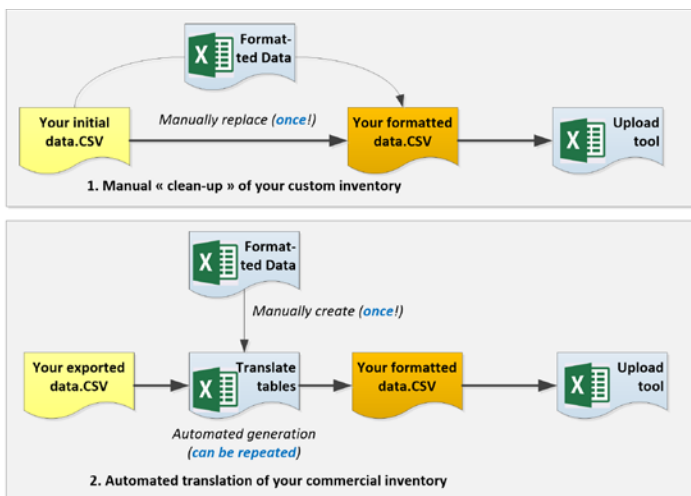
Formatted Data

Your initial data.CSV

Manually replace (once!)

Your formatted data.CSV

Upload tool

1. Manual « clean-up » of your custom inventory

Formatted Data

Manually create (once!)

Your exported data.CSV

Translate tables

Your formatted data.CSV

Upload tool

Automated generation (can be repeated)

2. Automated translation of your commercial inventory